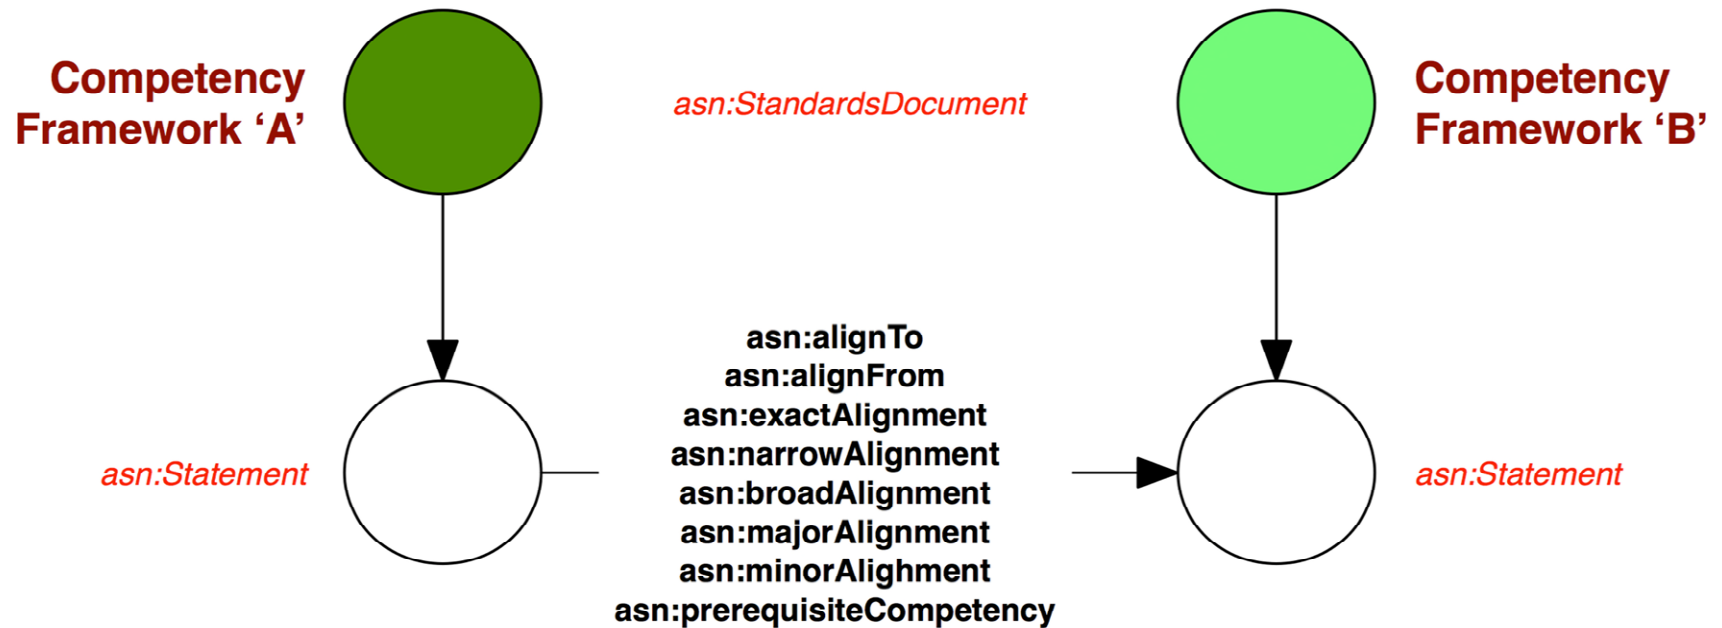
Competency Framework ‘A’

asn:StandardsDocument

Competency Framework ‘B’

asn:Statement

asn:alignTo
asn:alignFrom
asn:exactAlignment
asn:narrowAlignment
asn:broadAlignment
asn:majorAlignment
asn:minorAlighment
asn:prerequisiteCompetency

asn:Statement